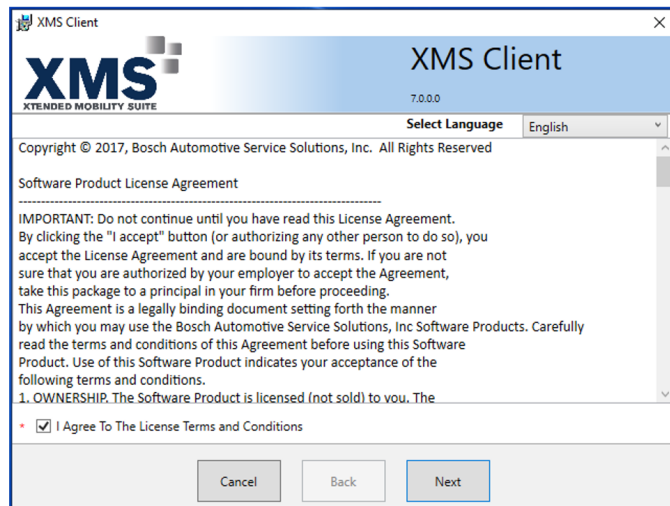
XMS Client

XMS
XTENDED MOBILITY SUITE

XMS Client
7.0.0.0

Select Language English

Copyright © 2017, Bosch Automotive Service Solutions, Inc. All Rights Reserved

Software Product License Agreement
--------------------------------------------------------------------------------
IMPORTANT: Do not continue until you have read this License Agreement.
By clicking the "I accept" button (or authorizing any other person to do so), you accept the License Agreement and are bound by its terms. If you are not sure that you are authorized by your employer to accept the Agreement, take this package to a principal in your firm before proceeding.
This Agreement is a legally binding document setting forth the manner by which you may use the Bosch Automotive Service Solutions, Inc Software Products. Carefully read the terms and conditions of this Agreement before using this Software Product. Use of this Software Product indicates your acceptance of the following terms and conditions.
1. OWNERSHIP. The Software Product is licensed (not sold) to you. The

* I Agree To The License Terms and Conditions

Cancel Back Next